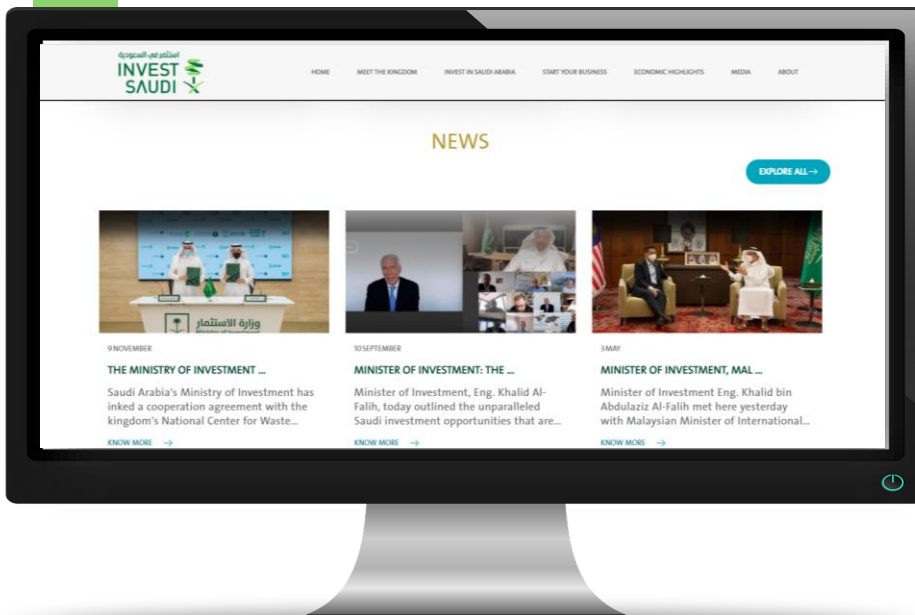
استثمر في السعودية
INVEST SAUDI

HOME MEET THE KINGDOM INVEST IN SAUDI ARABIA START YOUR BUSINESS ECONOMIC HIGHLIGHTS MEDIA ABOUT

NEWS

EXPLORE ALL →

وزارة الاستثمار

9 NOVEMBER

THE MINISTRY OF INVESTMENT ...

Saudi Arabia's Ministry of Investment has inked a cooperation agreement with the kingdom's National Center for Waste...

KNOW MORE →

10 SEPTEMBER

MINISTER OF INVESTMENT: THE ...

Minister of Investment, Eng. Khalid Al-Falih, today outlined the unparalleled Saudi investment opportunities that are...

KNOW MORE →

3 MAY

MINISTER OF INVESTMENT, MAL ...

Minister of Investment Eng. Khalid bin Abdulaziz Al-Falih met here yesterday with Malaysian Minister of International...

KNOW MORE →